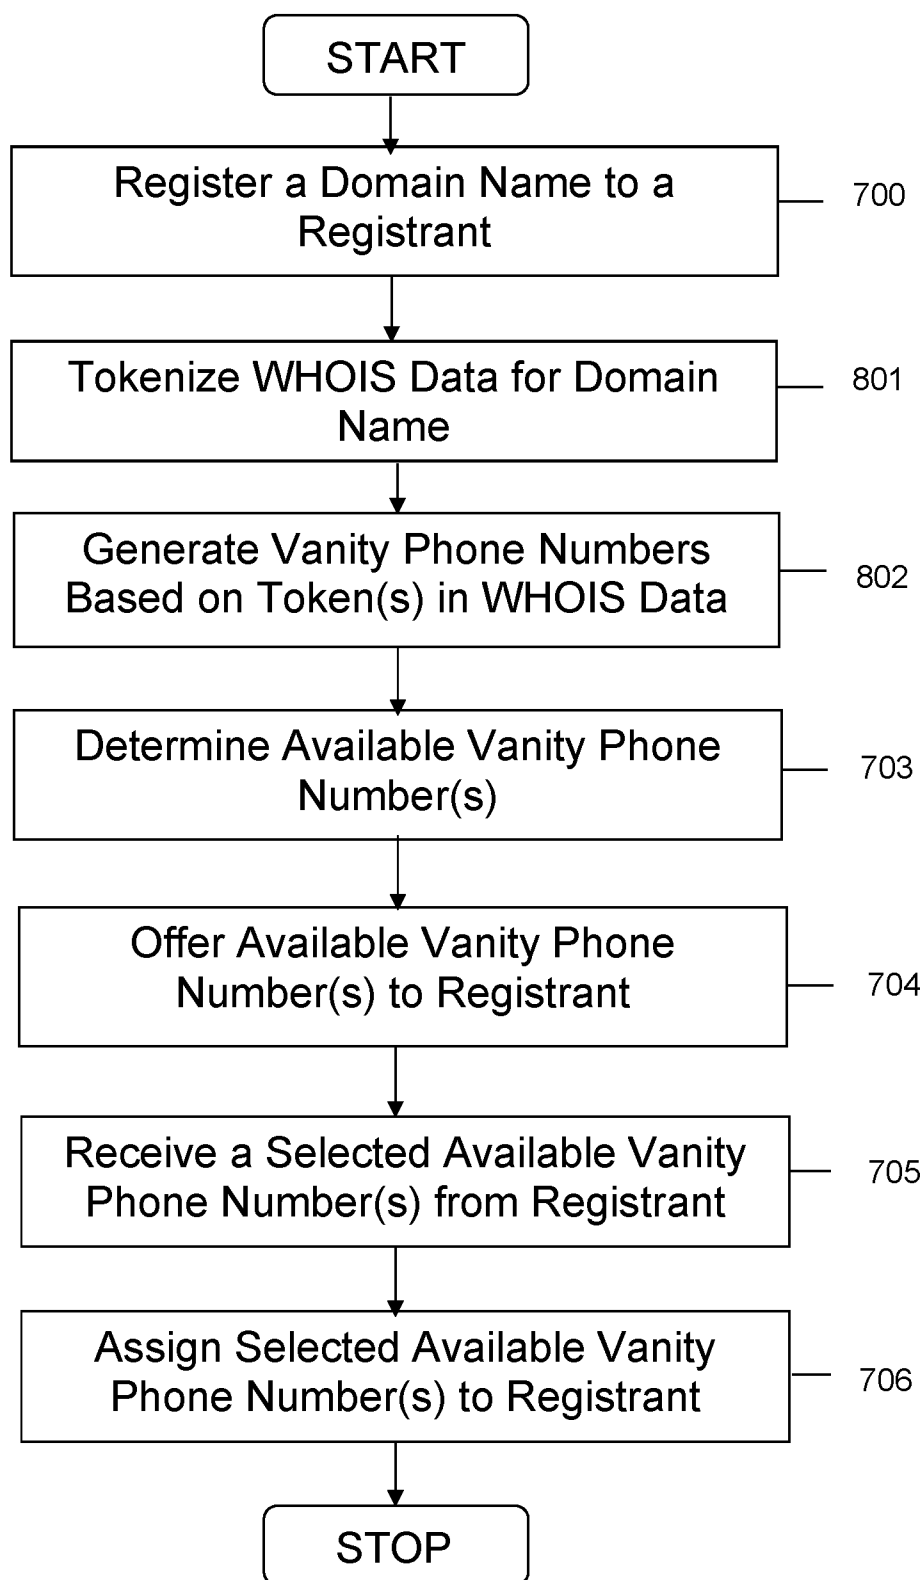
START

Register a Domain Name to a Registrant

700

Tokenize WHOIS Data for Domain Name

801

Generate Vanity Phone Numbers Based on Token(s) in WHOIS Data

802

Determine Available Vanity Phone Number(s)

703

Offer Available Vanity Phone Number(s) to Registrant

704

Receive a Selected Available Vanity Phone Number(s) from Registrant

705

Assign Selected Available Vanity Phone Number(s) to Registrant

706

STOP